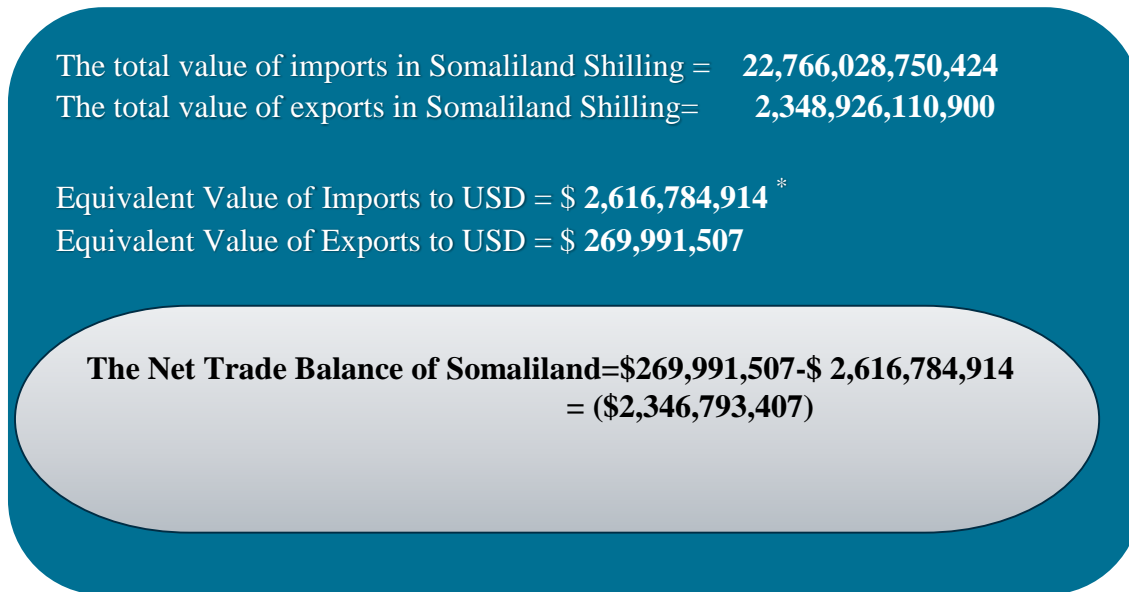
The total value of imports in Somaliland Shilling = 22,766,028,750,424
The total value of exports in Somaliland Shilling= 2,348,926,110,900

Equivalent Value of Imports to USD = \$ 2,616,784,914 *
Equivalent Value of Exports to USD = \$ 269,991,507

The Net Trade Balance of Somaliland=\$269,991,507-\$ 2,616,784,914
= (\$2,346,793,407)